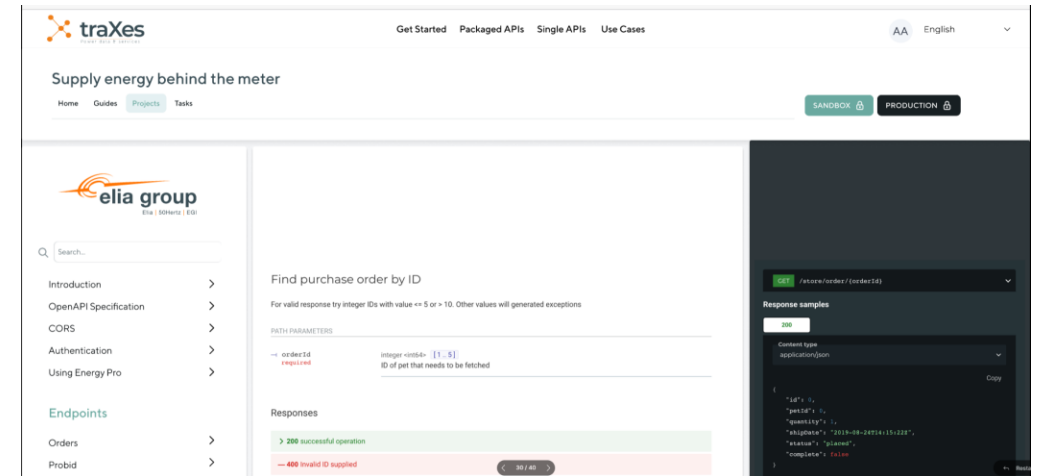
traXes

Get Started Packaged APIs Single APIs Use Cases

AA English

Supply energy behind the meter

Home Guides Projects Tasks

SANDBOX PRODUCTION

elia group

Elia | 50Hertz | EGI

Search...

Introduction

OpenAPI Specification

CORS

Authentication

Using Energy Pro

Endpoints

Orders

Probid

Find purchase order by ID

For valid response try integer IDs with value <= 5 or > 10. Other values will generated exceptions

PATH PARAMETERS

orderId required

integer <int64> [1 .. 5]

ID of pet that needs to be fetched

Responses

> 200 successful operation

— 400 Invalid ID supplied

30 / 48

GET /store/order/{orderId}

Response samples

200

Content type

application/json

Copy

{
"id": 0,
"petId": 0,
"quantity": 1,
"shipDate": "2019-08-24T14:15:22Z",
"status": "placed",
"complete": false
}